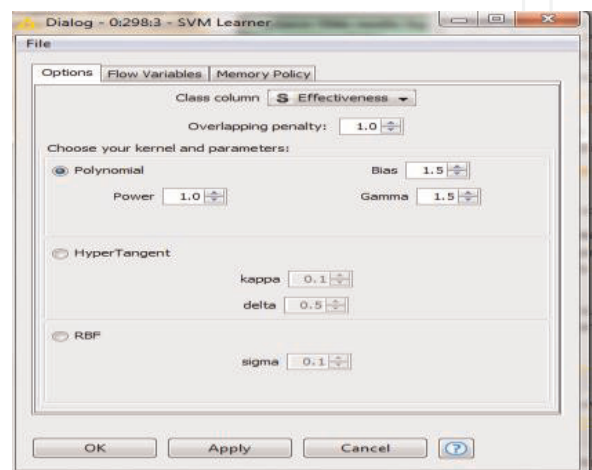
Dialog - 0:298:3 - SVM Learner

File

Options | Flow Variables | Memory Policy

Class column S Effectiveness

Overlapping penalty: 1.0

Choose your kernel and parameters:

Polynomial

Bias 1.5

Power 1.0

Gamma 1.5

HyperTangent

kappa 0.1

delta 0.5

RBF

sigma 0.1

OK Apply Cancel ?